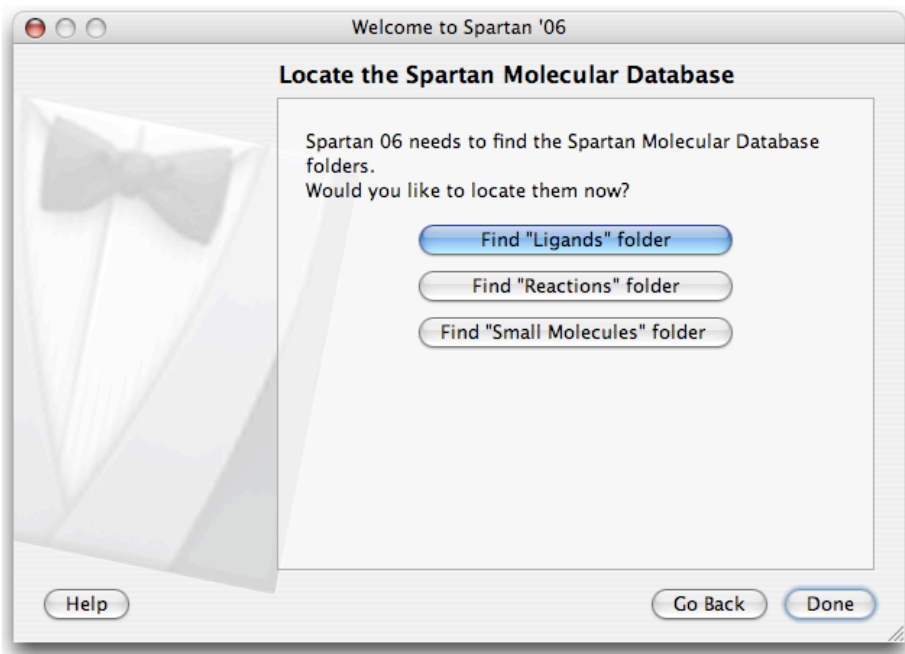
Welcome to Spartan '06

Locate the Spartan Molecular Database

Spartan 06 needs to find the Spartan Molecular Database folders.
Would you like to locate them now?

Find "Ligands" folder

Find "Reactions" folder

Find "Small Molecules" folder

Help

Go Back

Done